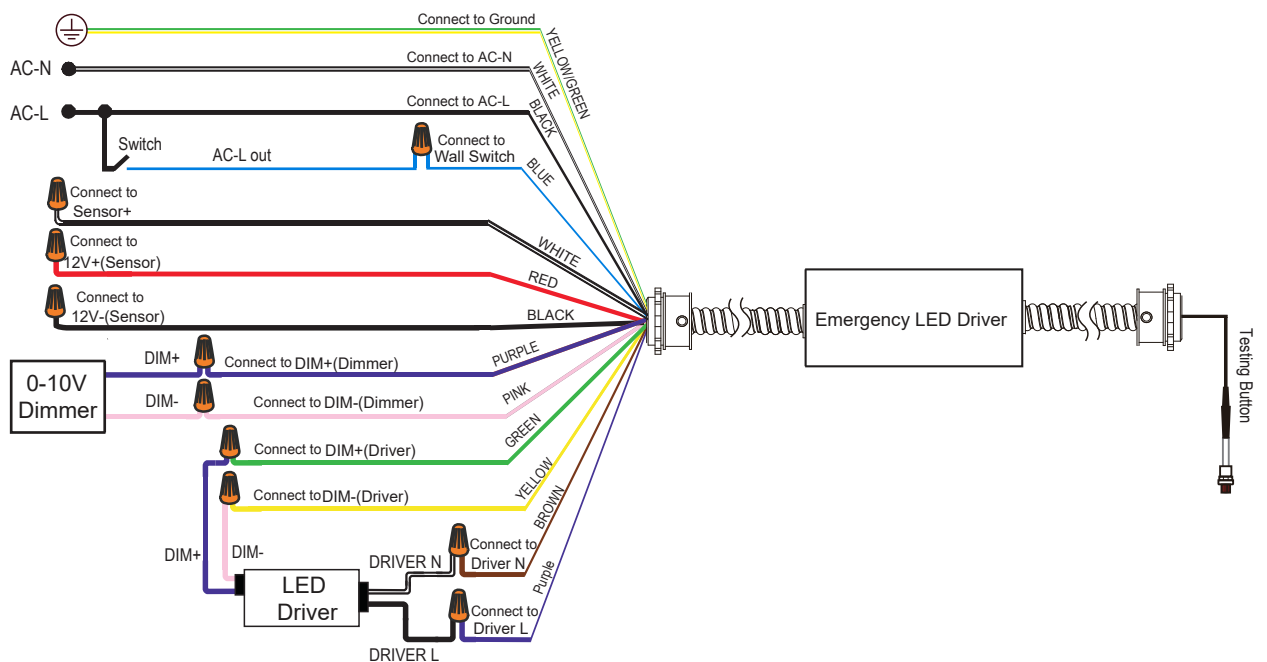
Connect to Ground
YELLOW/GREEN
AC-N
Connect to AC-N
WHITE
AC-L
Connect to AC-L
BLACK
Switch
AC-L out
Connect to Wall Switch
BLUE
Connect to Sensor+
WHITE
Connect to 12V+(Sensor)
RED
Connect to 12V-(Sensor)
BLACK
Emergency LED Driver
Testing Button
0-10V Dimmer
DIM+
Connect to DIM+(Dimmer)
PURPLE
DIM-
Connect to DIM-(Dimmer)
PINK
Connect to DIM+(Driver)
GREEN
Connect to DIM-(Driver)
YELLOW
BROWN
DIM+
DIM-
DRIVER N
Connect to Driver N
LED Driver
Purple
Connect to Driver L
DRIVER L